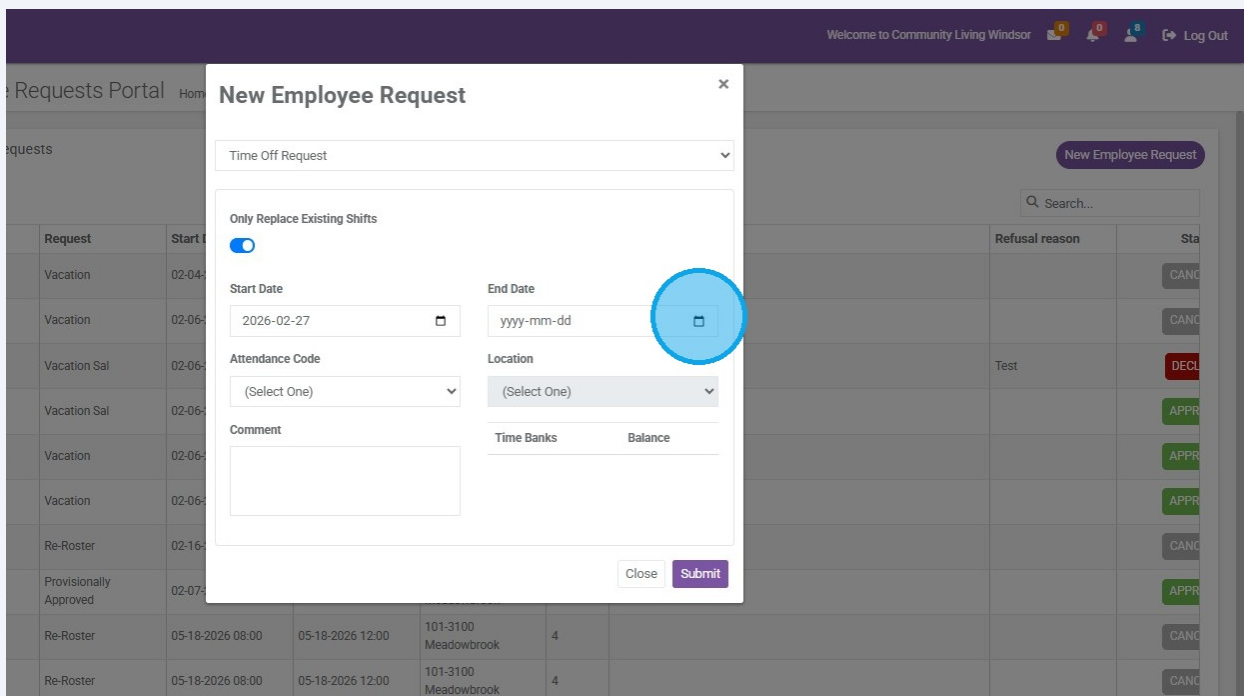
Welcome to Community Living Windsor 0 0 8 Log Out

e Requests Portal Hom

equests

New Employee Request

Search...

| Request | Start | | | | Refusal reason | Sta |
|---|---|---|---|---|---|---|
| Vacation | 02-04- | | | | | CANC |
| Vacation | 02-06- | | | | | CANC |
| Vacation Sal | 02-06- | | | | Test | DECL |
| Vacation Sal | 02-06- | | | | | APPR |
| Vacation | 02-06- | | | | | APPR |
| Vacation | 02-06- | | | | | APPR |
| Re-Roster | 02-16- | | | | | CANC |
| Provisionally Approved | 02-07- | | Meadowbrook | | | APPR |
| Re-Roster | 05-18-2026 08:00 | 05-18-2026 12:00 | 101-3100 Meadowbrook | 4 | | CANC |
| Re-Roster | 05-18-2026 08:00 | 05-18-2026 12:00 | 101-3100 Meadowbrook | 4 | | CANC |

New Employee Request

×

Time Off Request

Only Replace Existing Shifts

Start Date
2026-02-27

End Date
yyyy-mm-dd

Attendance Code
(Select One)

Location
(Select One)

Comment

| Time Banks | Balance |
|---|---|

Close Submit